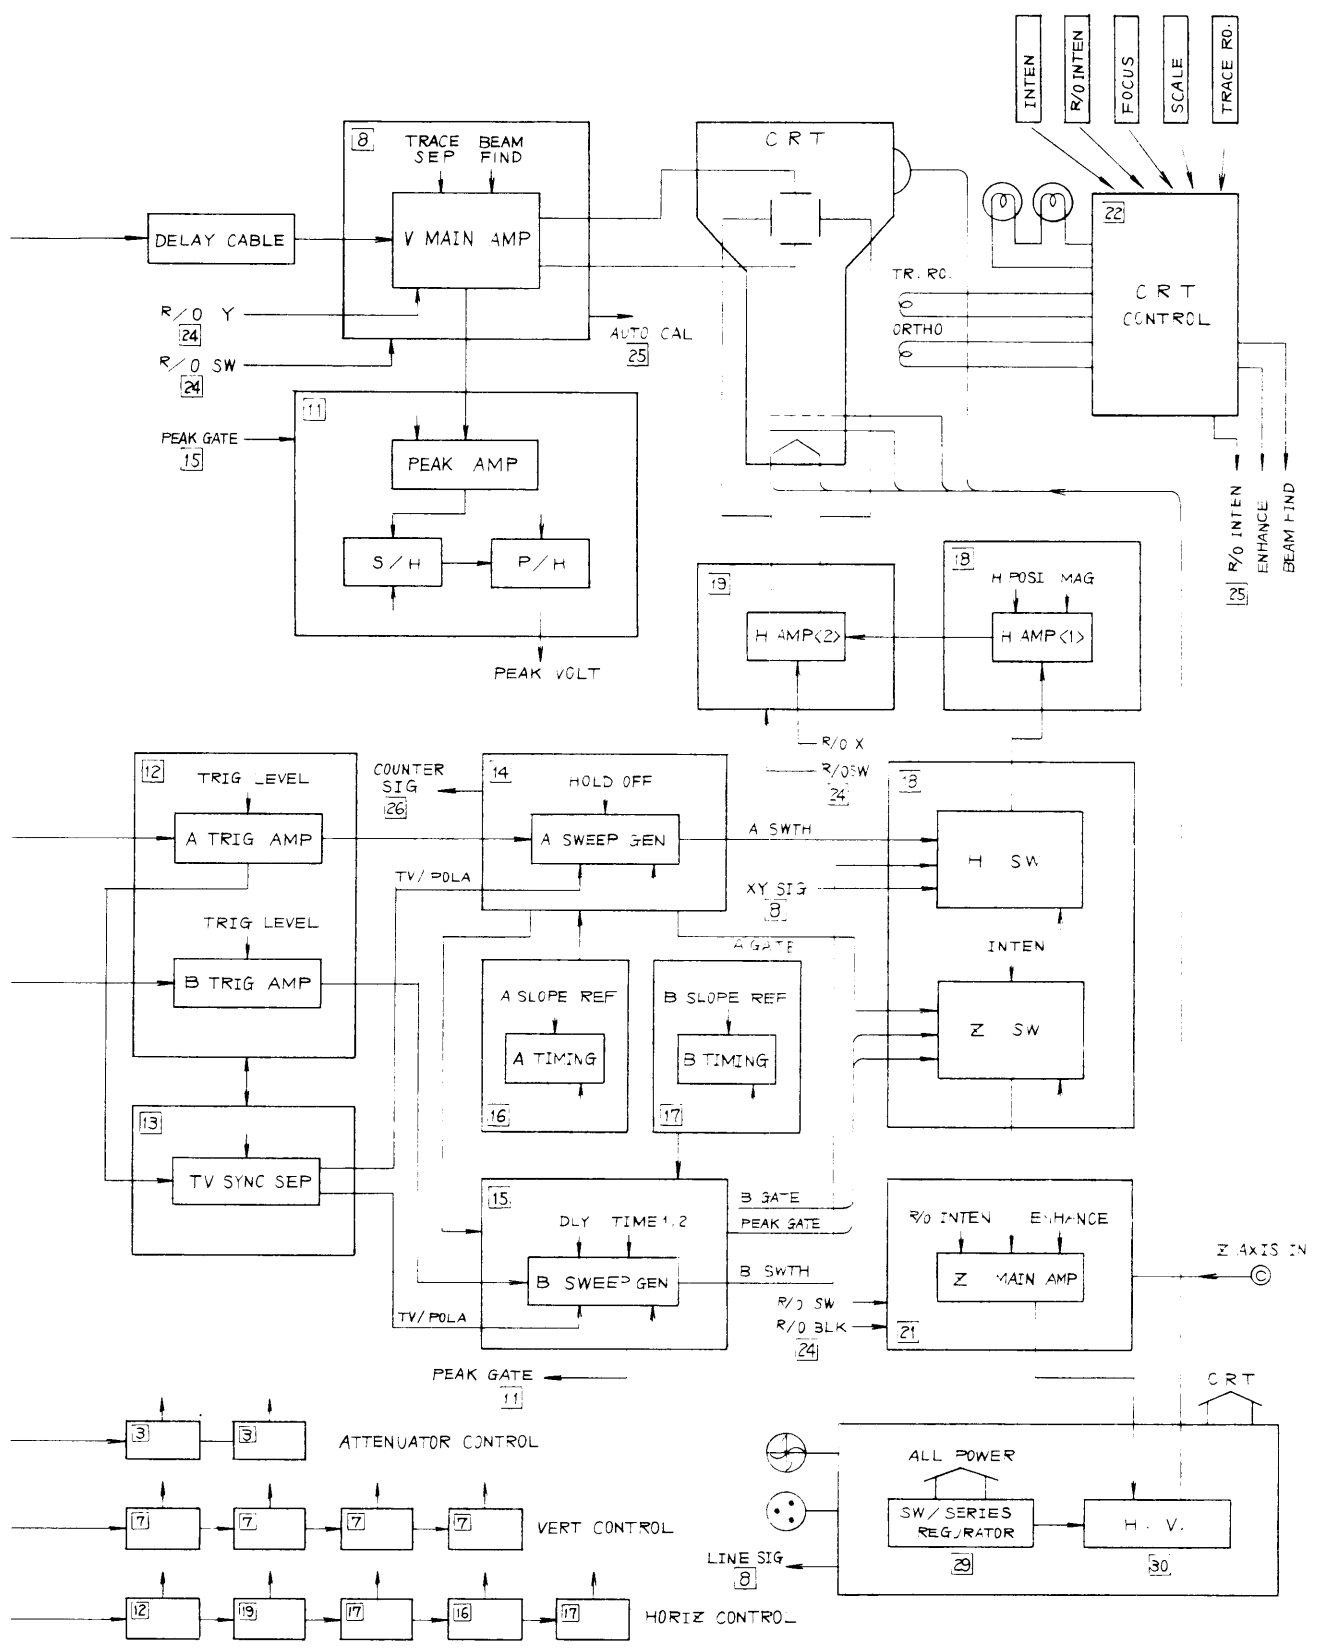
INTEN
R/O INTEN
FOCUS
SCALE
TRACE RO.

8
TRACE SEP
BEAM FIND
CRT
DELAY CABLE
V MAIN AMP
22
R/O Y
24
R/O SW
24
AUTO CAL
25
TR. RO.
ORTHO
CRT CONTROL
11
PEAK GATE
15
PEAK AMP
S/H
P/H
PEAK VOLT
R/O INTEN
ENHANCE
BEAM FIND
25
19
H AMP(2)
18
H POSI MAG
H AMP(1)
R/O X
R/O SW
24
12
TRIG LEVEL
A TRIG AMP
COUNTER SIG
26
14
HOLD OFF
A SWEEP GEN
A SWTH
18
H SW
TV/POLA
XY SIG
8
TRIG LEVEL
B TRIG AMP
A GATE
INTEN
A SLOPE REF
A TIMING
B SLOPE REF
B TIMING
Z SW
16
17
13
TV SYNC SEP
15
DLY TIME 1,2
B GATE
PEAK GATE
B SWEEP GEN
B SWTH
R/O INTEN
ENHANCE
Z MAIN AMP
Z AXIS IN
R/O SW
R/O BLK
24
21
TV/POLA
PEAK GATE
11
CRT
3
3
ATTENUATOR CONTROL
ALL POWER
SW/SERIES REGURATOR
29
H. V.
30
7
7
7
7
VERT CONTROL
LINE SIG
8
12
19
17
16
17
HORIZ CONTROL